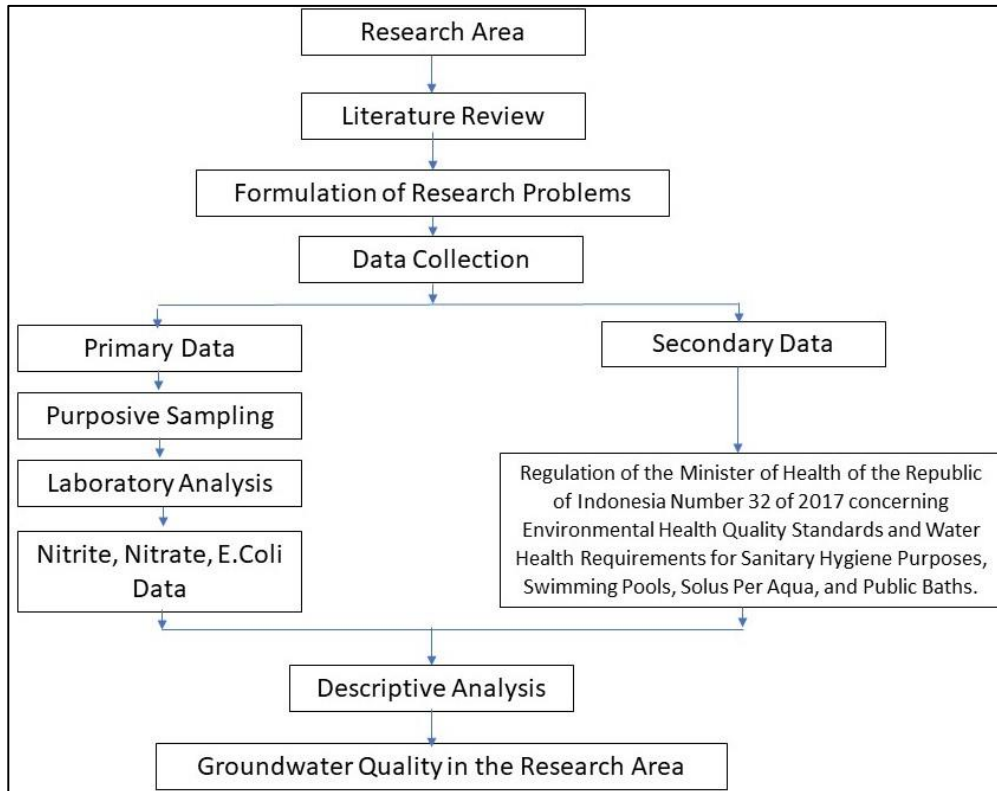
Research Area

Literature Review

Formulation of Research Problems

Data Collection

Primary Data

Purposive Sampling

Laboratory Analysis

Nitrite, Nitrate, E.Coli Data

Secondary Data

Regulation of the Minister of Health of the Republic of Indonesia Number 32 of 2017 concerning Environmental Health Quality Standards and Water Health Requirements for Sanitary Hygiene Purposes, Swimming Pools, Solus Per Aqua, and Public Baths.

Descriptive Analysis

Groundwater Quality in the Research Area